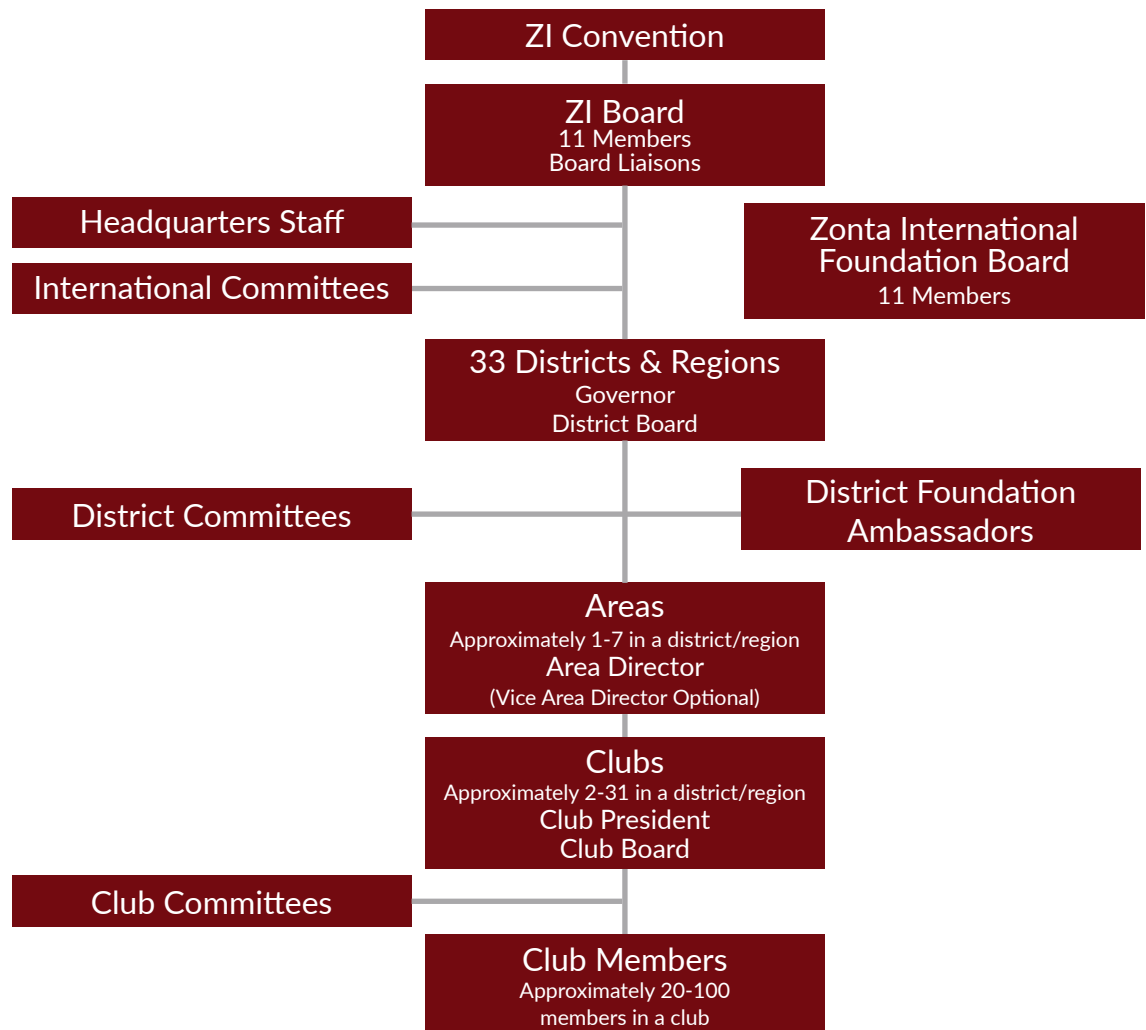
ZI Convention

ZI Board
11 Members
Board Liaisons

Headquarters Staff

International Committees

Zonta International Foundation Board
11 Members

33 Districts & Regions
Governor
District Board

District Committees

District Foundation Ambassadors

Areas
Approximately 1-7 in a district/region
Area Director
(Vice Area Director Optional)

Clubs
Approximately 2-31 in a district/region
Club President
Club Board

Club Committees

Club Members
Approximately 20-100
members in a club